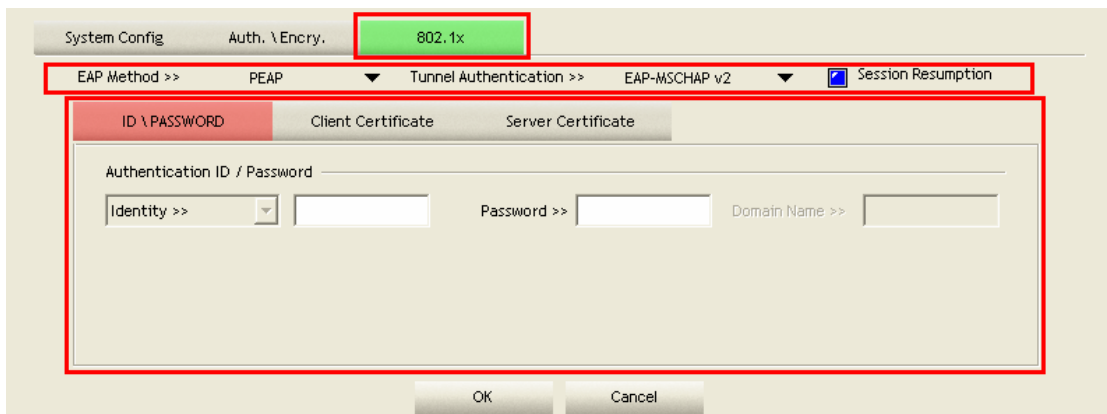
System Config Auth. \ Encry. 802.1x

EAP Method >> PEAP Tunnel Authentication >> EAP-MSCHAP v2 Session Resumption

ID \ PASSWORD Client Certificate Server Certificate

Authentication ID / Password

Identity >> Password >> Domain Name >>

OK Cancel